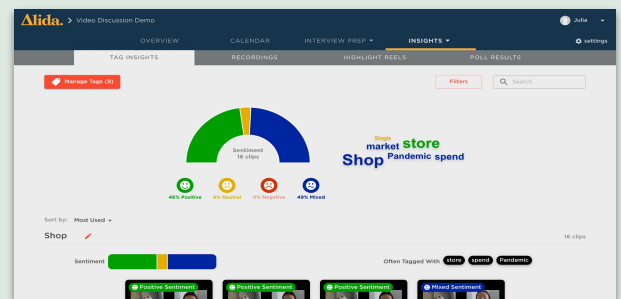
Alida. > Video Discussion Demo

Julia

OVERVIEW CALENDAR INTERVIEW PREP INSIGHTS settings

TAG INSIGHTS RECORDINGS HIGHLIGHT REELS POLL RESULTS

Manage Tags (9)

Filters

Search

Sentiment
16 clips

46% Positive 6% Neutral 0% Negative 49% Mixed

Single
market store
Shop Pandemic spend

Sort by: Most Used

Shop

16 clips

Sentiment

Often Tagged With store spend Pandemic

Positive Sentiment

Positive Sentiment

Positive Sentiment

Mixed Sentiment